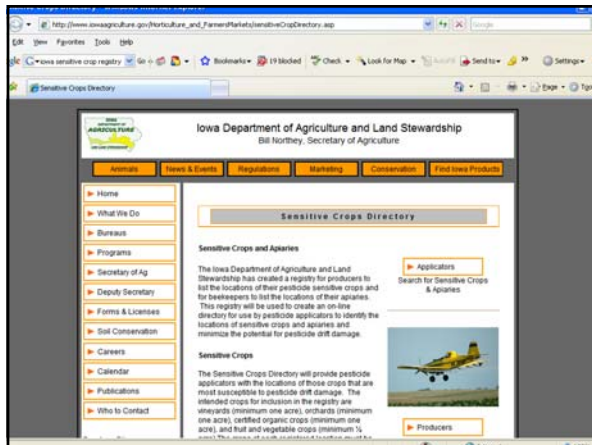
http://www.iowaagriculture.gov/Horticulture_and_FarmersMarkets/sensitiveCropDirectory.asp

Google

Edit View Favorites Tools Help

iowa sensitive crop registry Go Bookmarks 19 blocked Check Look for Map Send to Settings

Sensitive Crops Directory

Page Tools

IOWA DEPARTMENT OF AGRICULTURE

Iowa Department of Agriculture and Land Stewardship

Bill Northey, Secretary of Agriculture

Animals | News & Events | Regulations | Marketing | Conservation | Find Iowa Products

Home

What We Do

Bureaus

Programs

Secretary of Ag

Deputy Secretary

Forms & Licenses

Soil Conservation

Careers

Calendar

Publications

Who to Contact

Sensitive Crops Directory

Sensitive Crops and Apiaries

The Iowa Department of Agriculture and Land Stewardship has created a registry for producers to list the locations of their pesticide sensitive crops and for beekeepers to list the locations of their apiaries. This registry will be used to create an on-line directory for use by pesticide applicators to identify the locations of sensitive crops and apiaries and minimize the potential for pesticide drift damage.

Applicators

Search for Sensitive Crops & Apiaries

Sensitive Crops

The Sensitive Crops Directory will provide pesticide applicators with the locations of those crops that are most susceptible to pesticide drift damage. The intended crops for inclusion in the registry are vineyards (minimum one acre), orchards (minimum one acre), certified organic crops (minimum one acre), and fruit and vegetable crops (minimum ½ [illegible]

Producers